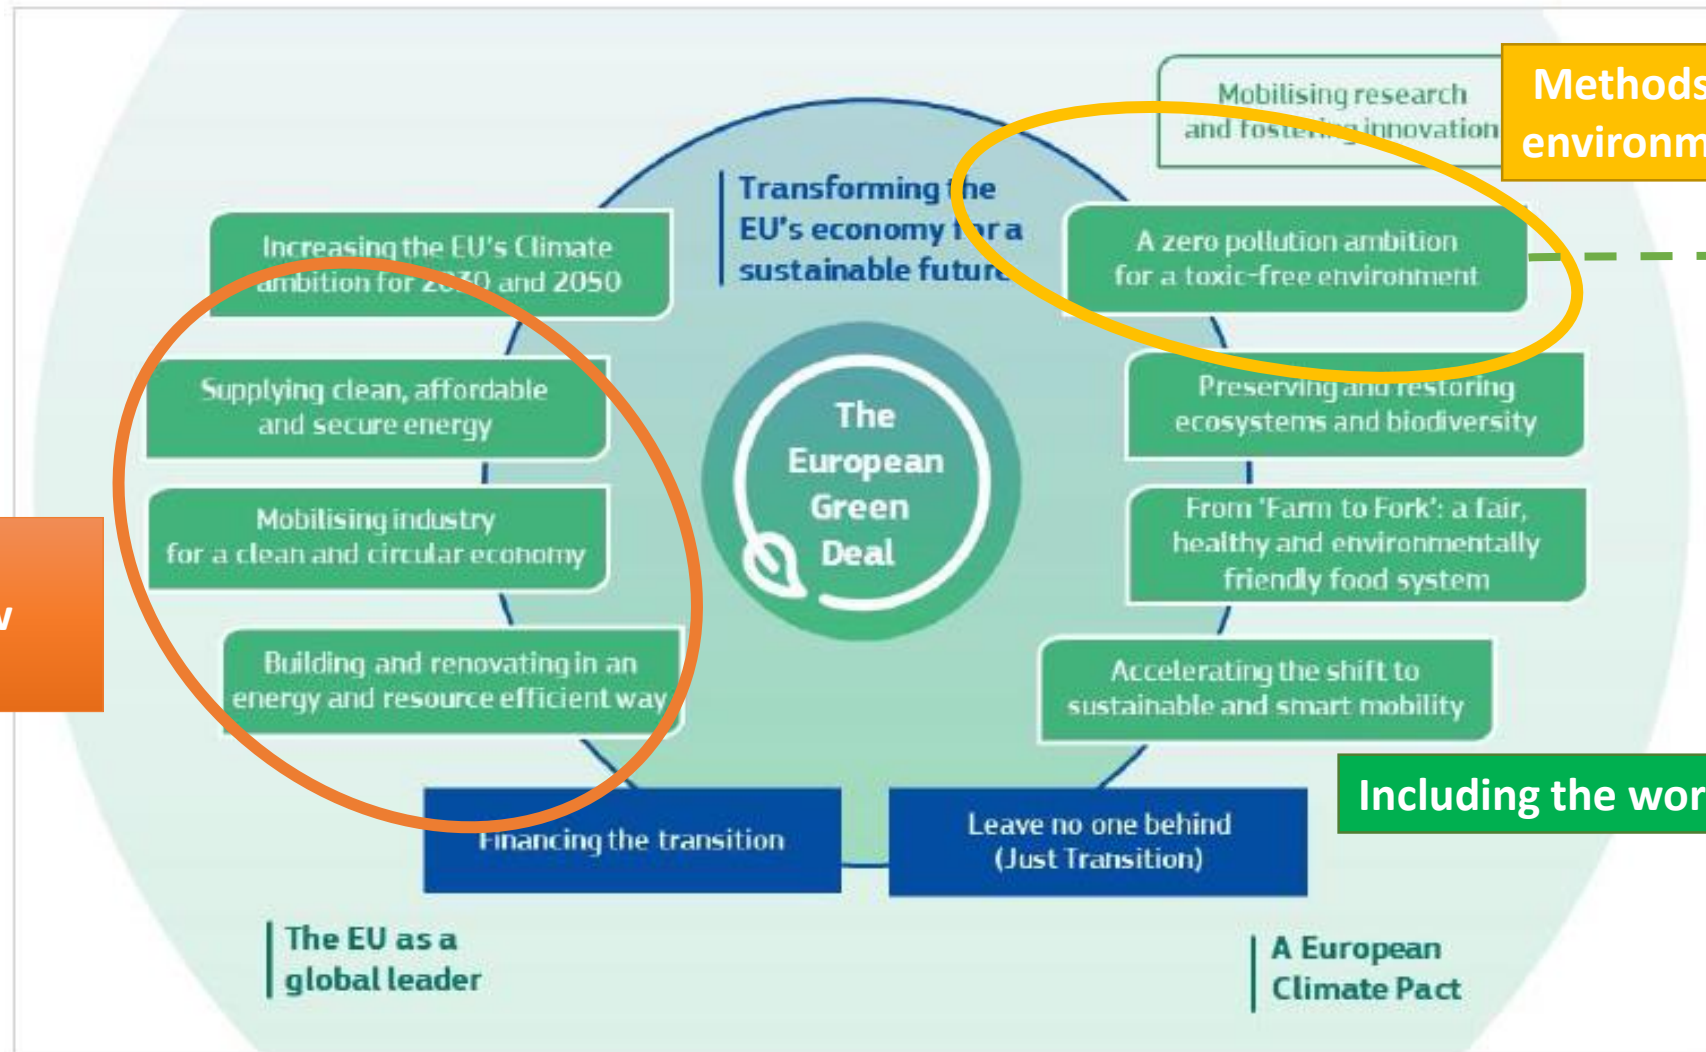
Mobilising research and fost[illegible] innovation

Methods environm

Transforming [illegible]he EU's economy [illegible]r a sustainable futur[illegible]

Increasing the EU's Climate ambition for 2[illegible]30 and 2050

A zero pollution ambition for a toxic-free environment

Supplying clean, affordable and secure energy

Preserving and restoring ecosystems and biodiversity

The European Green Deal

Mobilising industry for a clean and circular economy

From 'Farm to Fork': a fair, healthy and environmentally friendly food system

Building and renovating in an energy and resource efficient way

Accelerating the shift to sustainable and smart mobility

v

Including the wor

Financing the transition

Leave no one behind (Just Transition)

The EU as a global leader

A European Climate Pact